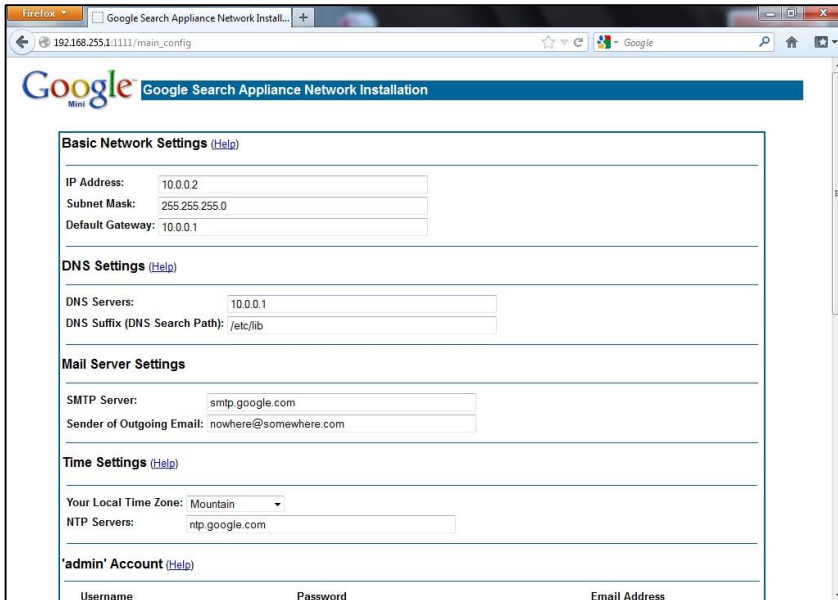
Firefox

Google Search Appliance Network Install...

192.168.255.1:1111/main_config

Google

Google Mini

Google Search Appliance Network Installation

Basic Network Settings (Help)

IP Address: 10.0.0.2
Subnet Mask: 255.255.255.0
Default Gateway: 10.0.0.1

DNS Settings (Help)

DNS Servers: 10.0.0.1
DNS Suffix (DNS Search Path): /etc/lib

Mail Server Settings

SMTP Server: smtp.google.com
Sender of Outgoing Email: nowhere@somewhere.com

Time Settings (Help)

Your Local Time Zone: Mountain
NTP Servers: ntp.google.com

'admin' Account (Help)

Username Password Email Address